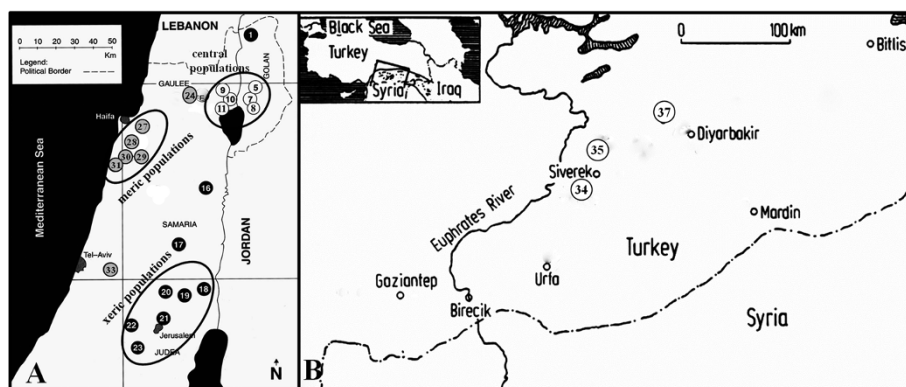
LEBANON
0 10 20 30 40 50
Km
Legend:
Political Border
1
central populations
GOLAN
GALILEE
24
9
10
5
7
11
8
Haifa
27
28
30
29
31
meric populations
Mediterranean Sea
16
SAMARIA
JORDAN
17
Tel-Aviv
33
xeric populations
20
19
18
22
21
Jerusalem
23
JUDEA
N
A
B
Black Sea
Turkey
Syria
Iraq
0
100 km
Bitlis
37
Diyarbakir
35
Siverek
34
Euphrates River
Mardin
Turkey
Urfa
Gaziantep
Birecik
Syria